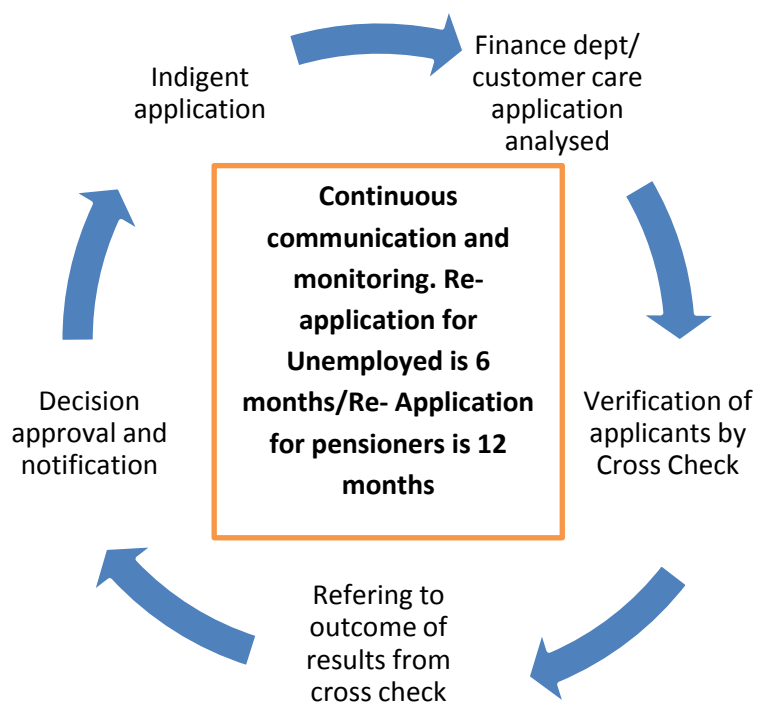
Indigent application

Finance dept/ customer care application analysed

Continuous communication and monitoring. Reapplication for Unemployed is 6 months/Re- Application for pensioners is 12 months

Verification of applicants by Cross Check

Refering to outcome of results from cross check

Decision approval and notification